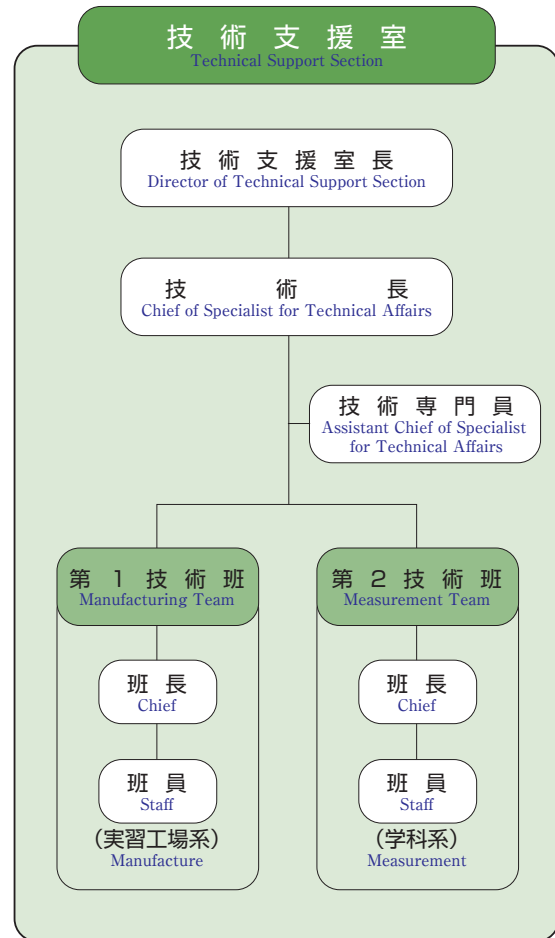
技術支援室
Technical Support Section

技術支援室長
Director of Technical Support Section

技術長
Chief of Specialist for Technical Affairs

技術専門員
Assistant Chief of Specialist for Technical Affairs

第1技術班
Manufacturing Team

班長
Chief

班員
Staff

（実習工場系）
Manufacture

第2技術班
Measurement Team

班長
Chief

班員
Staff

（学科系）
Measurement